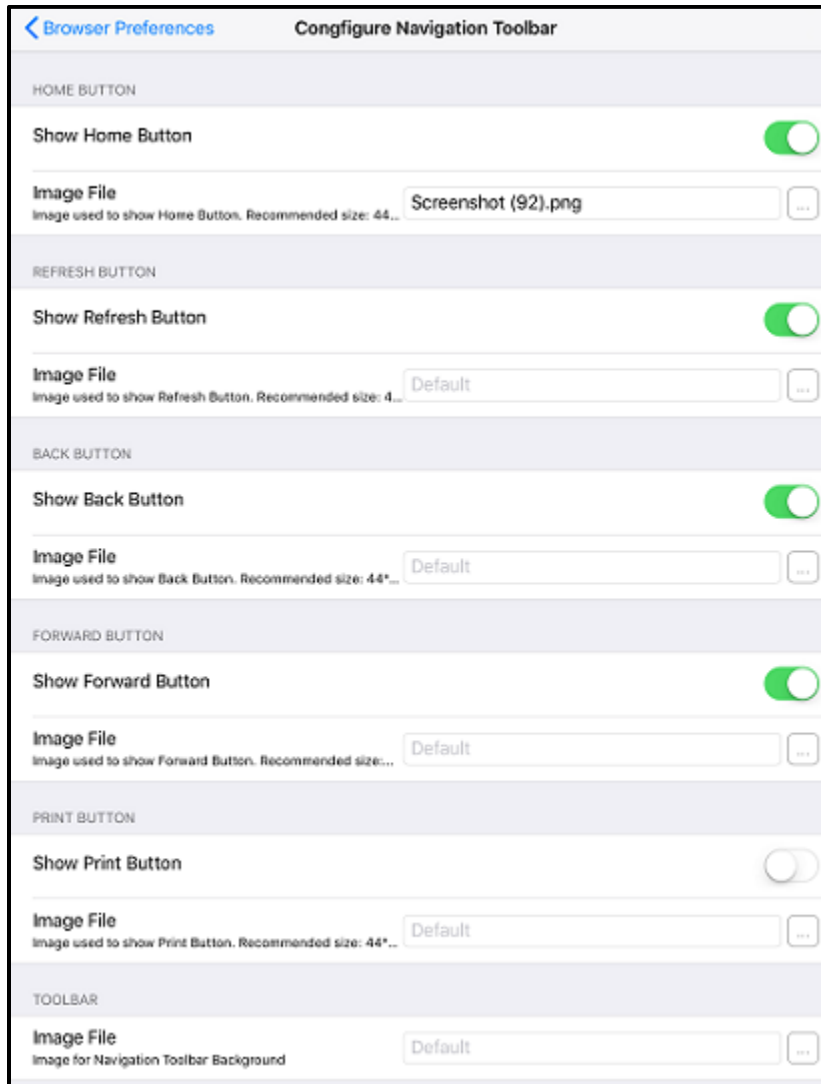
< Browser Preferences

Congfigure Navigation Toolbar

HOME BUTTON

Show Home Button

Image File
Image used to show Home Button. Recommended size: 44...

Screenshot (92).png

...

REFRESH BUTTON

Show Refresh Button

Image File
Image used to show Refresh Button. Recommended size: 4...

Default

...

BACK BUTTON

Show Back Button

Image File
Image used to show Back Button. Recommended size: 44*...

Default

...

FORWARD BUTTON

Show Forward Button

Image File
Image used to show Forward Button. Recommended size:...

Default

...

PRINT BUTTON

Show Print Button

Image File
Image used to show Print Button. Recommended size: 44*...

Default

...

TOOLBAR

Image File
Image for Navigation Toolbar Background

Default

...